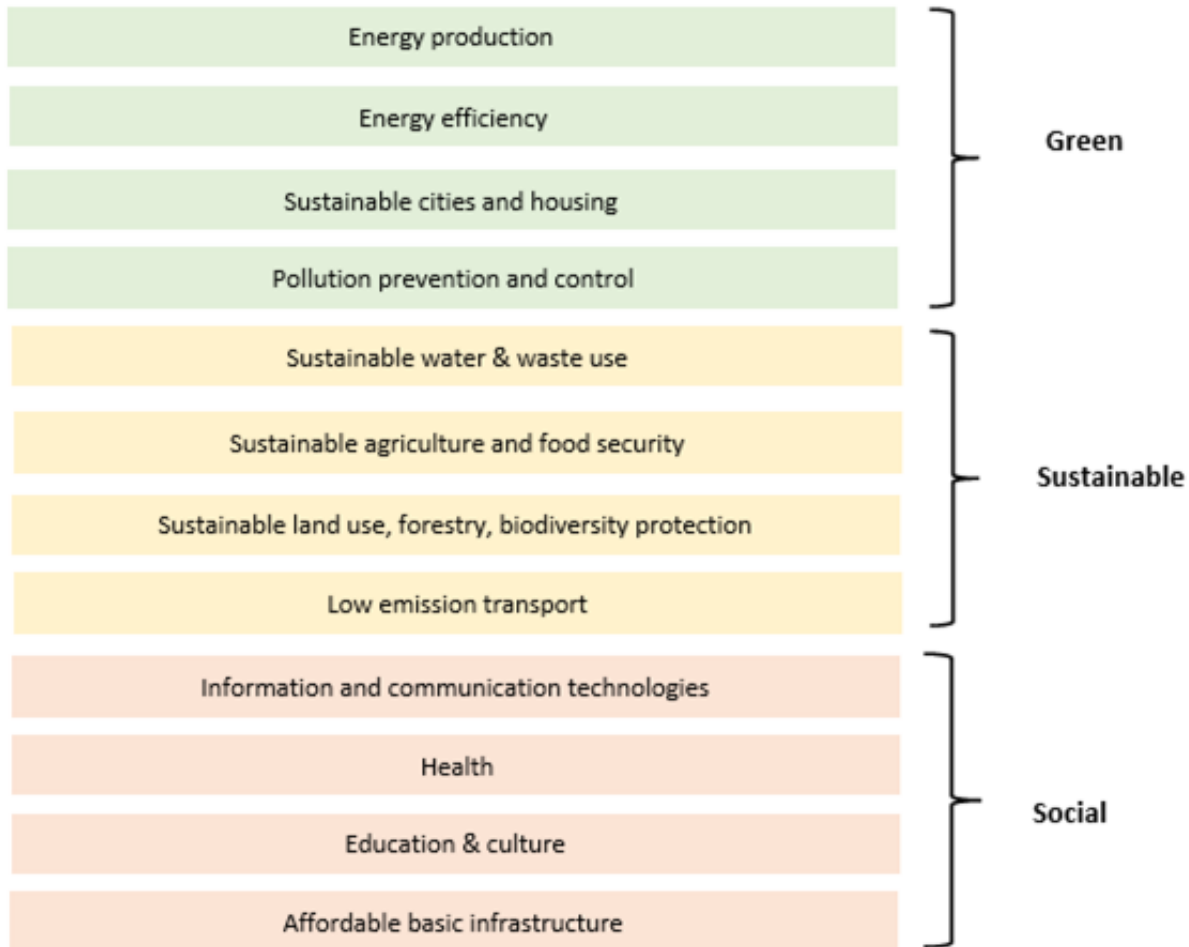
Energy production

Energy efficiency

Sustainable cities and housing

Pollution prevention and control

Green

Sustainable water & waste use

Sustainable agriculture and food security

Sustainable land use, forestry, biodiversity protection

Low emission transport

Sustainable

Information and communication technologies

Health

Education & culture

Affordable basic infrastructure

Social